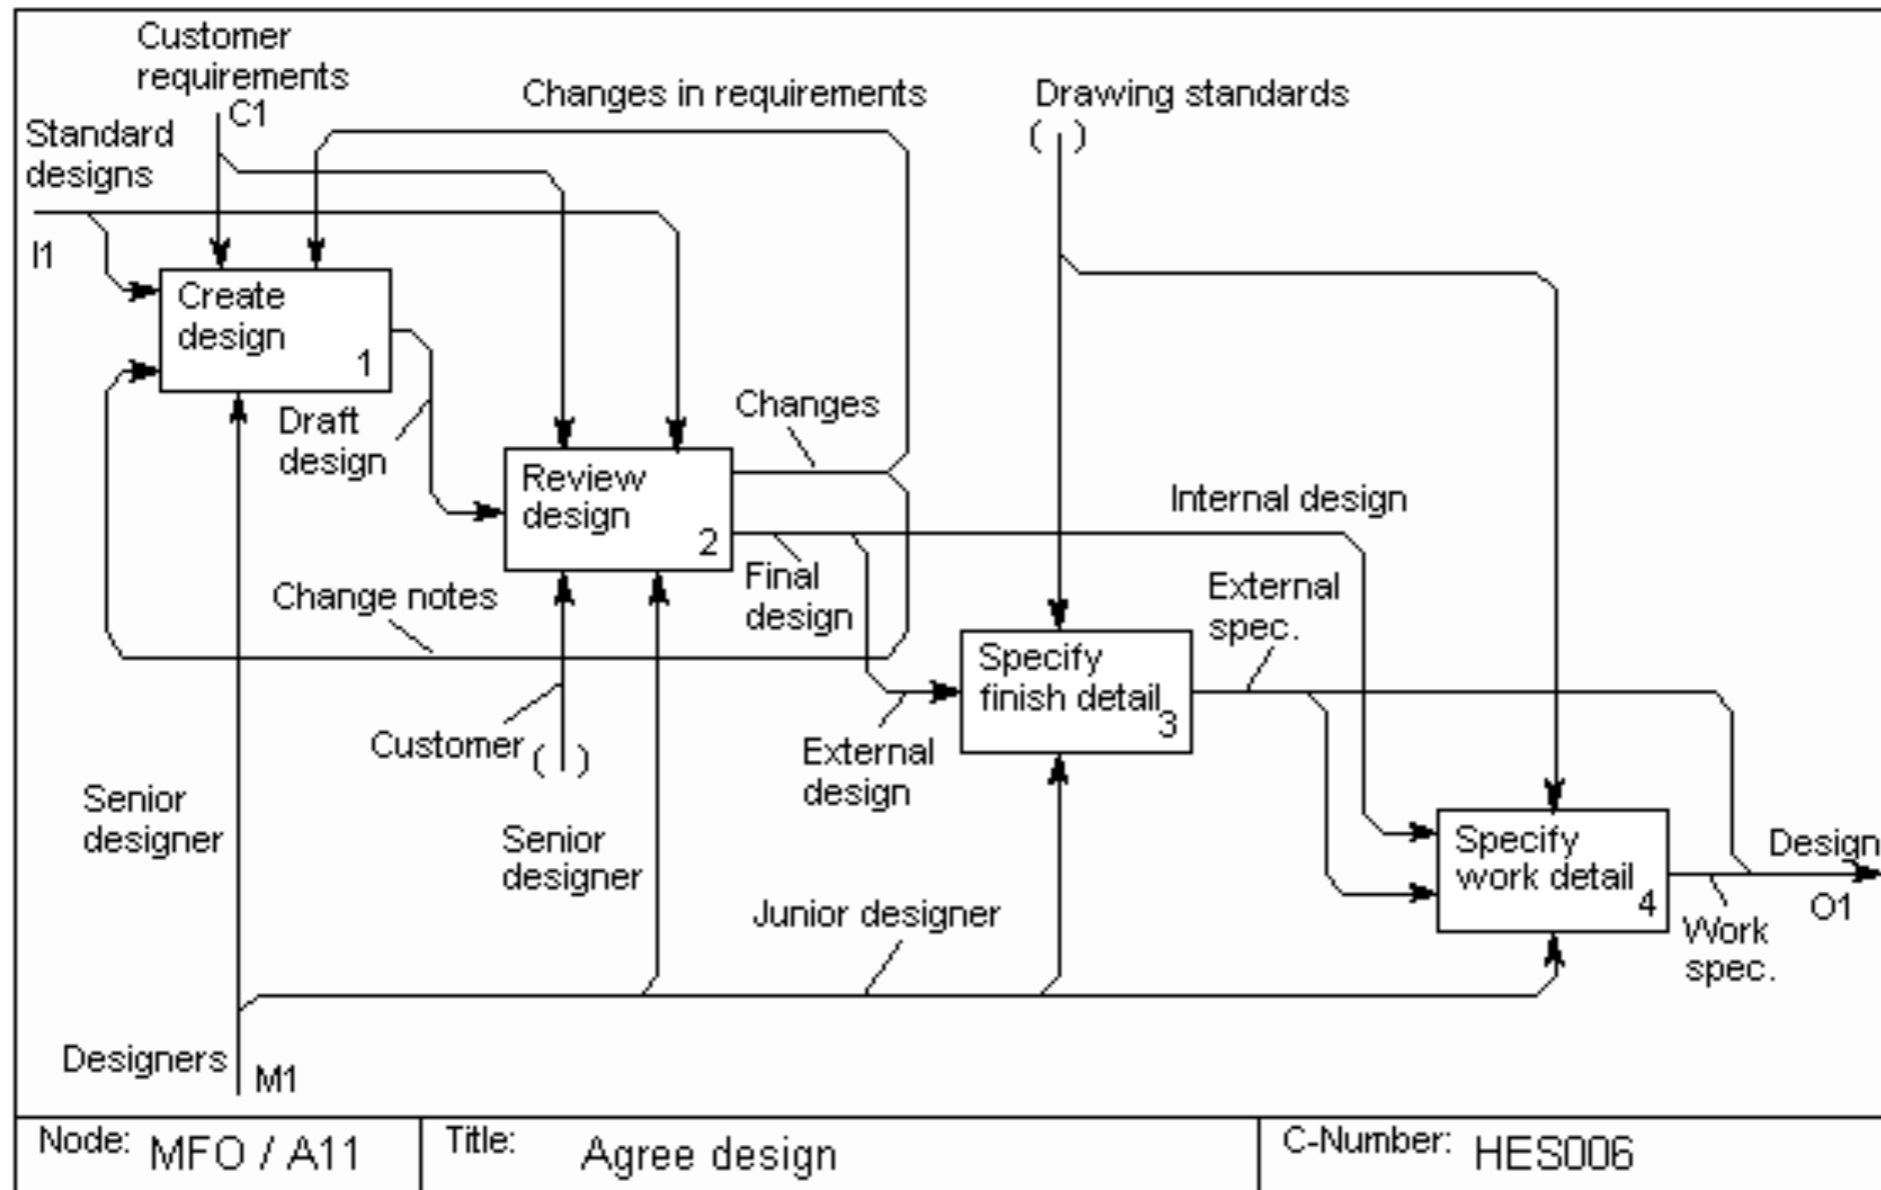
Customer requirements
C1
Changes in requirements
Drawing standards
( | )
Standard designs
I1
Create design
1
Draft design
Review design
2
Changes
Internal design
Final design
External spec.
Change notes
Specify finish detail
3
Customer
( | )
External design
Senior designer
Senior designer
Specify work detail
4
Design
O1
Work spec.
Junior designer
Designers
M1

| Node: MFO / A11 | Title: Agree design | C-Number: HES006 |
|---|---|---|